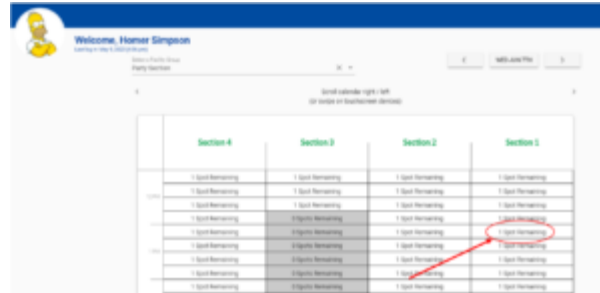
Welcome, Homer Simpson
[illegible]

Select a Profile Group
Party Number

<
WED JUN 7TH
>

Scroll calendar right / left
(or swipe on touchscreen devices)

| | Section 4 | Section 3 | Section 2 | Section 1 |
|---|---|---|---|---|
| | 1 Spot Remaining | 1 Spot Remaining | 1 Spot Remaining | 1 Spot Remaining |
| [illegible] | 1 Spot Remaining | 1 Spot Remaining | 1 Spot Remaining | 1 Spot Remaining |
| | 1 Spot Remaining | 1 Spot Remaining | 1 Spot Remaining | 1 Spot Remaining |
| | 1 Spot Remaining | 0 Spots Remaining | 1 Spot Remaining | 1 Spot Remaining |
| | 1 Spot Remaining | 0 Spots Remaining | 1 Spot Remaining | 1 Spot Remaining |
| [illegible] | 1 Spot Remaining | 0 Spots Remaining | 1 Spot Remaining | 1 Spot Remaining |
| | 1 Spot Remaining | 0 Spots Remaining | 1 Spot Remaining | 1 Spot Remaining |
| | 1 Spot Remaining | 0 Spots Remaining | 1 Spot Remaining | 1 Spot Remaining |
| | 1 Spot Remaining | 0 Spots Remaining | 1 Spot Remaining | 1 Spot Remaining |